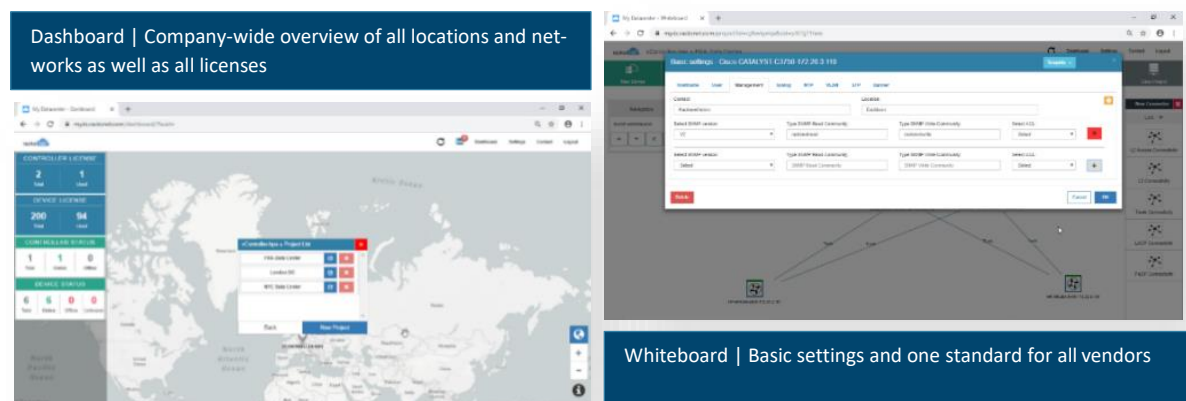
Dashboard | Company-wide overview of all locations and networks as well as all licenses

My Datacenter - Dashboard

CONTROLLER LICENSE
2 Total
1 Used
DEVICE LICENSE
200 Total
94 Used
CONTROLLER STATUS
1 Total
1 Online
0 Offline
DEVICE STATUS
6 Total
6 Online
0 Offline
0 Unknown

Dashboard Settings Contact Logout

Arctic Ocean

vController/Apps + Project List
FRA Data Center
London DC
NYC Data Center
Back
New Project

North Atlantic Ocean

North Pacific Ocean

Whiteboard | Basic settings and one standard for all vendors

My Datacenter - Whiteboard

Basic settings - Cisco CATALYST C3750 172.20.3.118
Template
Hostname User Management Analog NTP VLAN STP Banner
Contact
Location
Select SNMP version
Type SNMP Read Community
Type SNMP Write Community
Select ACL
Select SNMP version
Type SNMP Read Community
Type SNMP Write Community
Select ACL
Select
Delete
Cancel
OK

Dashboard Settings Contact Logout

Trunk
Trunk
Trunk
Trunk

New Connection
L2 Access Connectivity
L3 Connectivity
Trunk Connectivity
LACP Connectivity
PAGP Connectivity